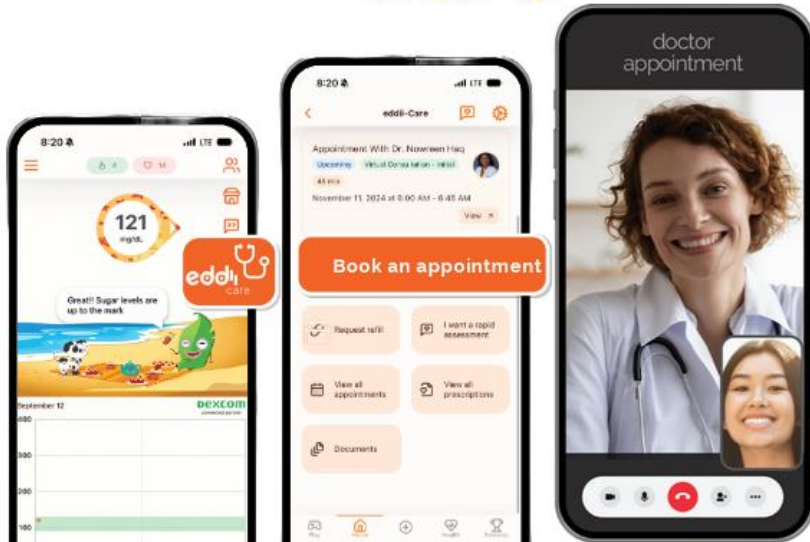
8:20
LTE
4
14
121
mg/dL
Great!! Sugar levels are up to the mark
eddii care
September 12
DEXCOM
400
300
200
100

8:20
LTE
eddii-Care
Appointment With Dr. Nowreen Haq
Upcoming
Virtual Consultation - Initial
45 min
November 11, 2024 at 6:00 AM - 6:45 AM
View
Book an appointment
Request refill
I want a rapid assessment
View all appointments
View all prescriptions
Documents
Play
Home
Health

doctor appointment